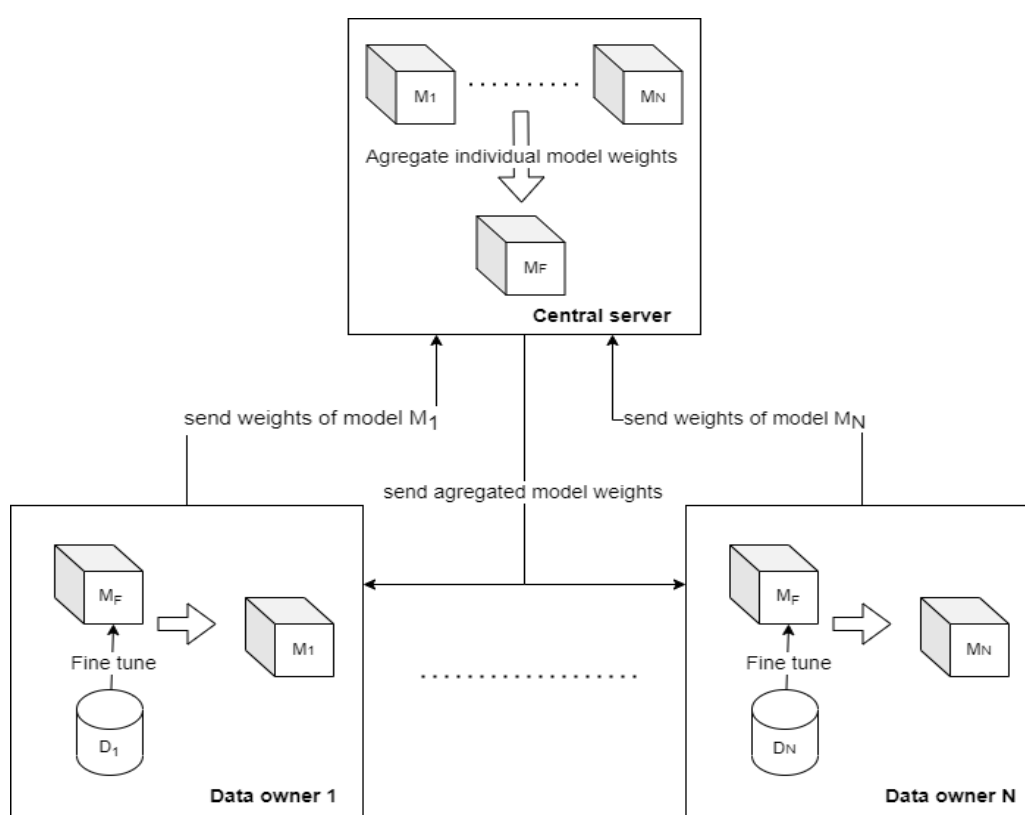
$M_1$ ......... $M_N$

Agregate individual model weights

$M_F$

Central server

send weights of model $M_1$

send weights of model $M_N$

send agregated model weights

$M_F$

$M_1$

Fine tune

$D_1$

Data owner 1

................

$M_F$

$M_N$

Fine tune

$D_N$

Data owner N